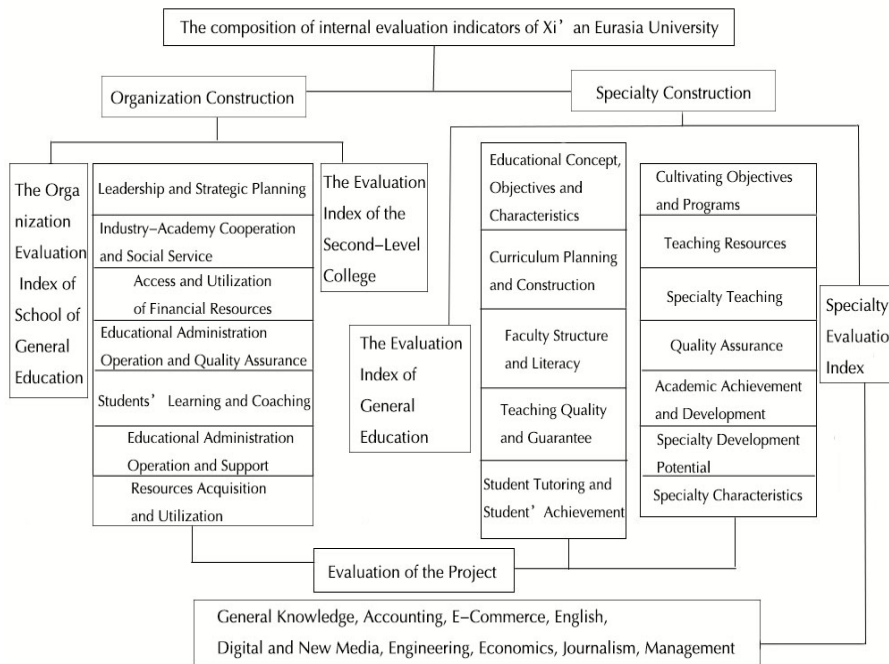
The composition of internal evaluation indicators of Xi' an Eurasia University

Organization Construction

Specialty Construction

The Organization Evaluation Index of School of General Education

Leadership and Strategic Planning

Industry–Academy Cooperation and Social Service

Access and Utilization of Financial Resources

Educational Administration Operation and Quality Assurance

Students' Learning and Coaching

Educational Administration Operation and Support

Resources Acquisition and Utilization

The Evaluation Index of the Second–Level College

The Evaluation Index of General Education

Educational Concept, Objectives and Characteristics

Curriculum Planning and Construction

Faculty Structure and Literacy

Teaching Quality and Guarantee

Student Tutoring and Student' Achievement

Cultivating Objectives and Programs

Teaching Resources

Specialty Teaching

Quality Assurance

Academic Achievement and Development

Specialty Development Potential

Specialty Characteristics

Specialty Evaluatio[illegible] Index

Evaluation of the Project

General Knowledge, Accounting, E–Commerce, English, Digital and New Media, Engineering, Economics, Journalism, Management